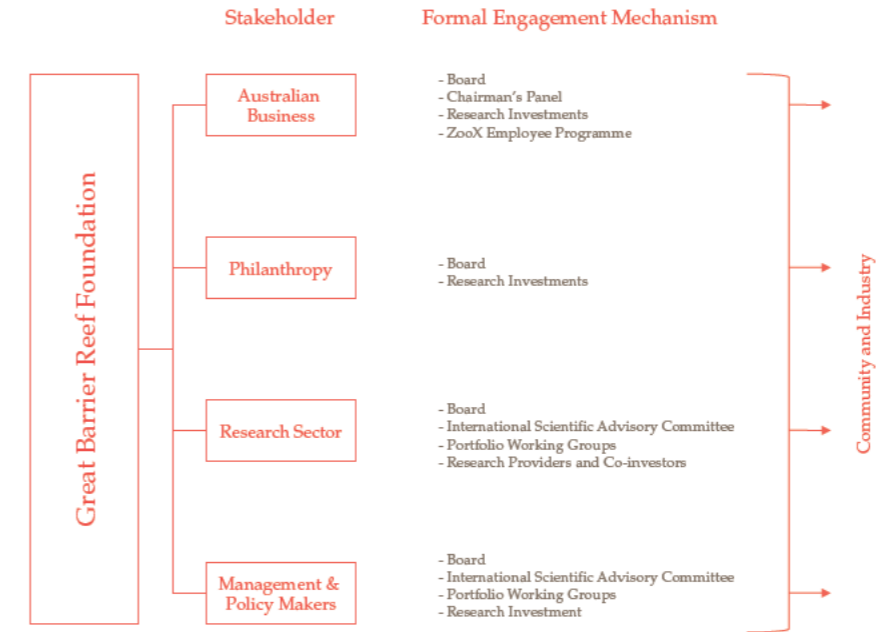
Stakeholder

Formal Engagement Mechanism

Great Barrier Reef Foundation

Australian Business

- Board
- Chairman's Panel
- Research Investments
- ZooX Employee Programme

Philanthropy

- Board
- Research Investments

Research Sector

- Board
- International Scientific Advisory Committee
- Portfolio Working Groups
- Research Providers and Co-investors

Management & Policy Makers

- Board
- International Scientific Advisory Committee
- Portfolio Working Groups
- Research Investment

Community and Industry